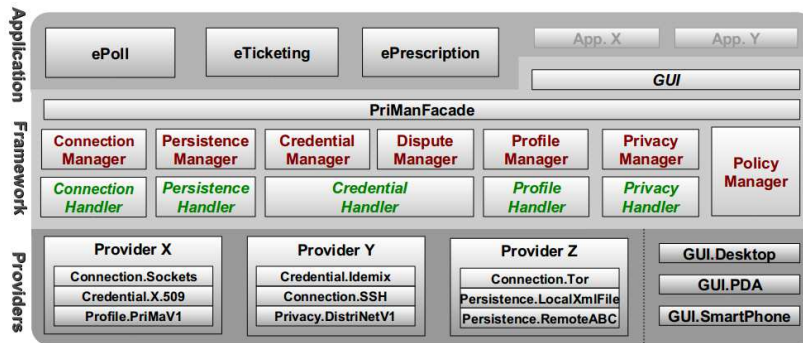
Application

ePoll

eTicketing

ePrescription

App. X

App. Y

GUI

Framework

PriManFacade

Connection Manager

Persistence Manager

Credential Manager

Dispute Manager

Profile Manager

Privacy Manager

Policy Manager

Connection Handler

Persistence Handler

Credential Handler

Profile Handler

Privacy Handler

Providers

Provider X

Connection.Sockets

Credential.X.509

Profile.PriMaV1

Provider Y

Credential.Idemix

Connection.SSH

Privacy.DistriNetV1

Provider Z

Connection.Tor

Persistence.LocalXmlFile

Persistence.RemoteABC

GUI.Desktop

GUI.PDA

GUI.SmartPhone